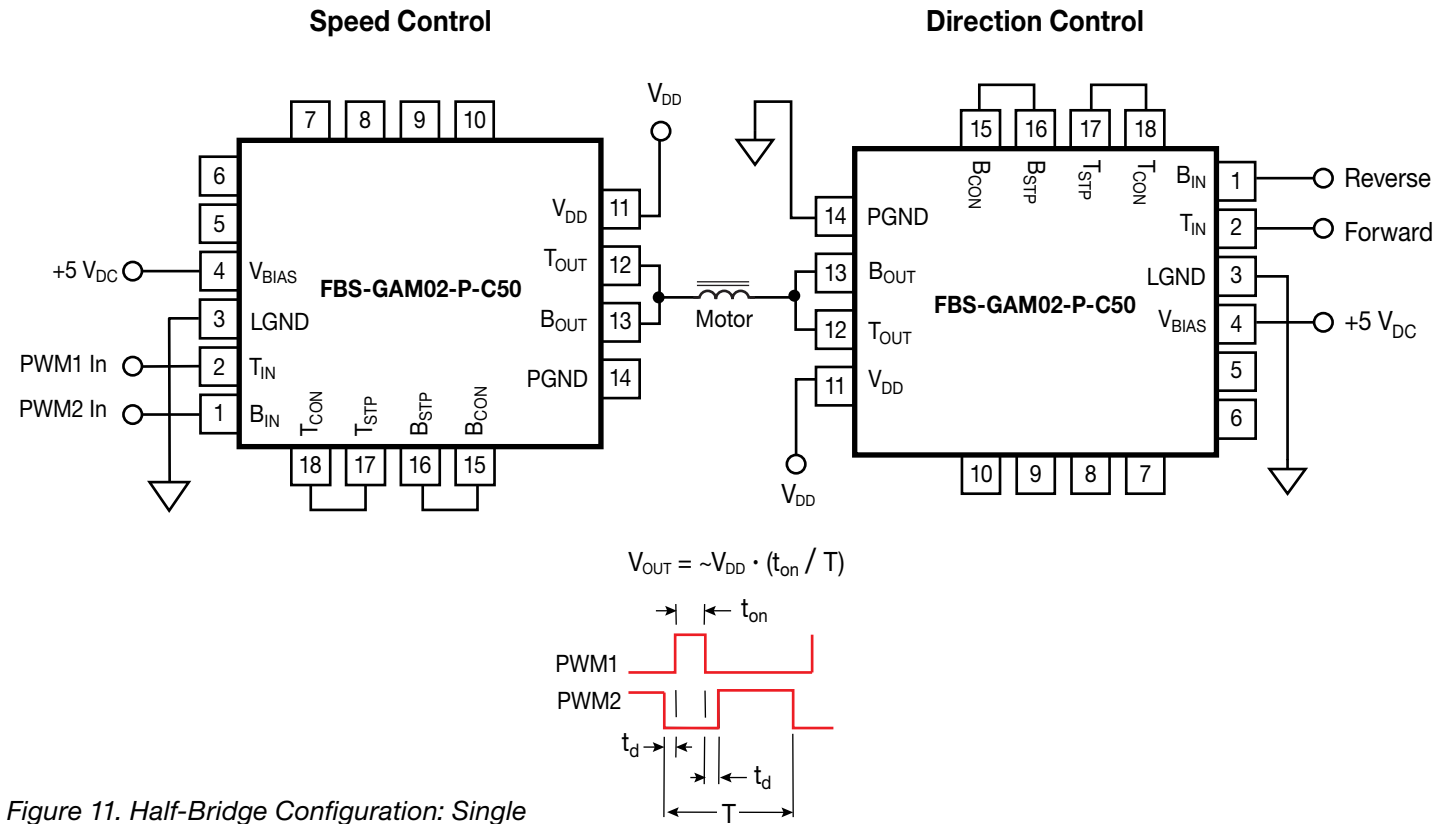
Speed Control

Direction Control

7 8 9 10

$V_{DD}$

6
5
+5 $V_{DC}$ 4 $V_{BIAS}$
3 LGND
PWM1 In 2 $T_{IN}$
PWM2 In 1 $B_{IN}$

$V_{DD}$ 11
$T_{OUT}$ 12
$B_{OUT}$ 13
PGND 14

FBS-GAM02-P-C50

$T_{CON}$ $T_{STP}$ $B_{STP}$ $B_{CON}$
18 17 16 15

Motor

15 16 17 18
$B_{CON}$ $B_{STP}$ $T_{STP}$ $T_{CON}$

14 PGND
13 $B_{OUT}$
12 $T_{OUT}$
11 $V_{DD}$

$V_{DD}$

FBS-GAM02-P-C50

$B_{IN}$ 1 Reverse
$T_{IN}$ 2 Forward
LGND 3
$V_{BIAS}$ 4 +5 $V_{DC}$
5
6

10 9 8 7

$V_{OUT}$ = ~$V_{DD}$ • ($t_{on}$ / T)

$t_{on}$

PWM1
PWM2

$t_d$
$t_d$
T

Figure 11. Half-Bridge Configuration: Single